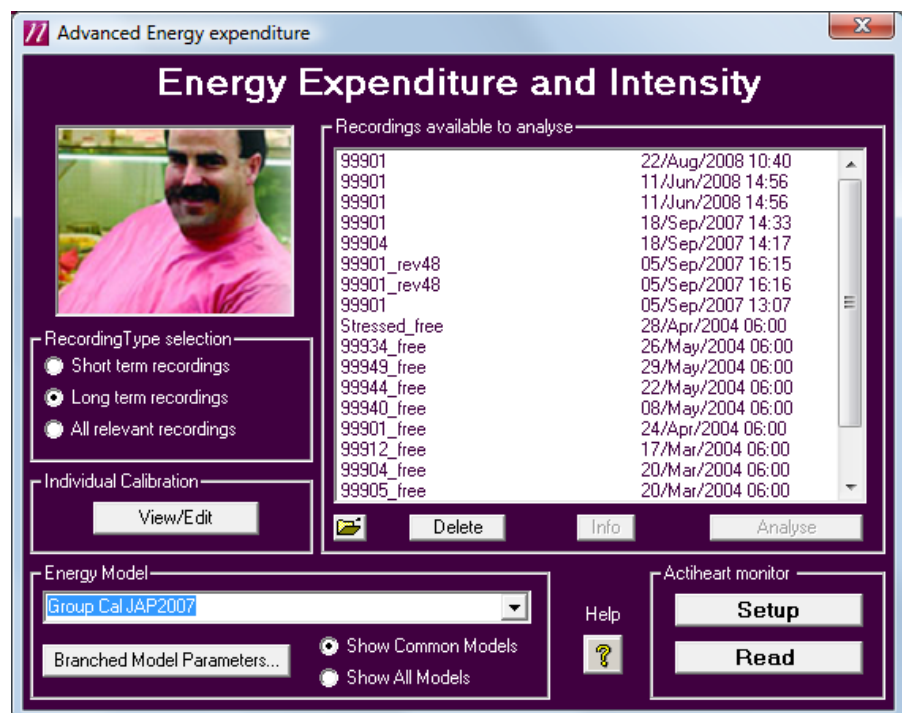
Advanced Energy expenditure

Energy Expenditure and Intensity

Recordings available to analyse

| | |
|---|---|
| 99901 | 22/Aug/2008 10:40 |
| 99901 | 11/Jun/2008 14:56 |
| 99901 | 11/Jun/2008 14:56 |
| 99901 | 18/Sep/2007 14:33 |
| 99904 | 18/Sep/2007 14:17 |
| 99901_rev48 | 05/Sep/2007 16:15 |
| 99901_rev48 | 05/Sep/2007 16:16 |
| 99901 | 05/Sep/2007 13:07 |
| Stressed_free | 28/Apr/2004 06:00 |
| 99934_free | 26/May/2004 06:00 |
| 99949_free | 29/May/2004 06:00 |
| 99944_free | 22/May/2004 06:00 |
| 99940_free | 08/May/2004 06:00 |
| 99901_free | 24/Apr/2004 06:00 |
| 99912_free | 17/Mar/2004 06:00 |
| 99904_free | 20/Mar/2004 06:00 |
| 99905_free | 20/Mar/2004 06:00 |

Delete Info Analyse

RecordingType selection
Short term recordings
Long term recordings
All relevant recordings

Individual Calibration
View/Edit

Energy Model
Group Cal JAP2007
Branched Model Parameters...
Show Common Models
Show All Models

Help
?

Actiheart monitor
Setup
Read